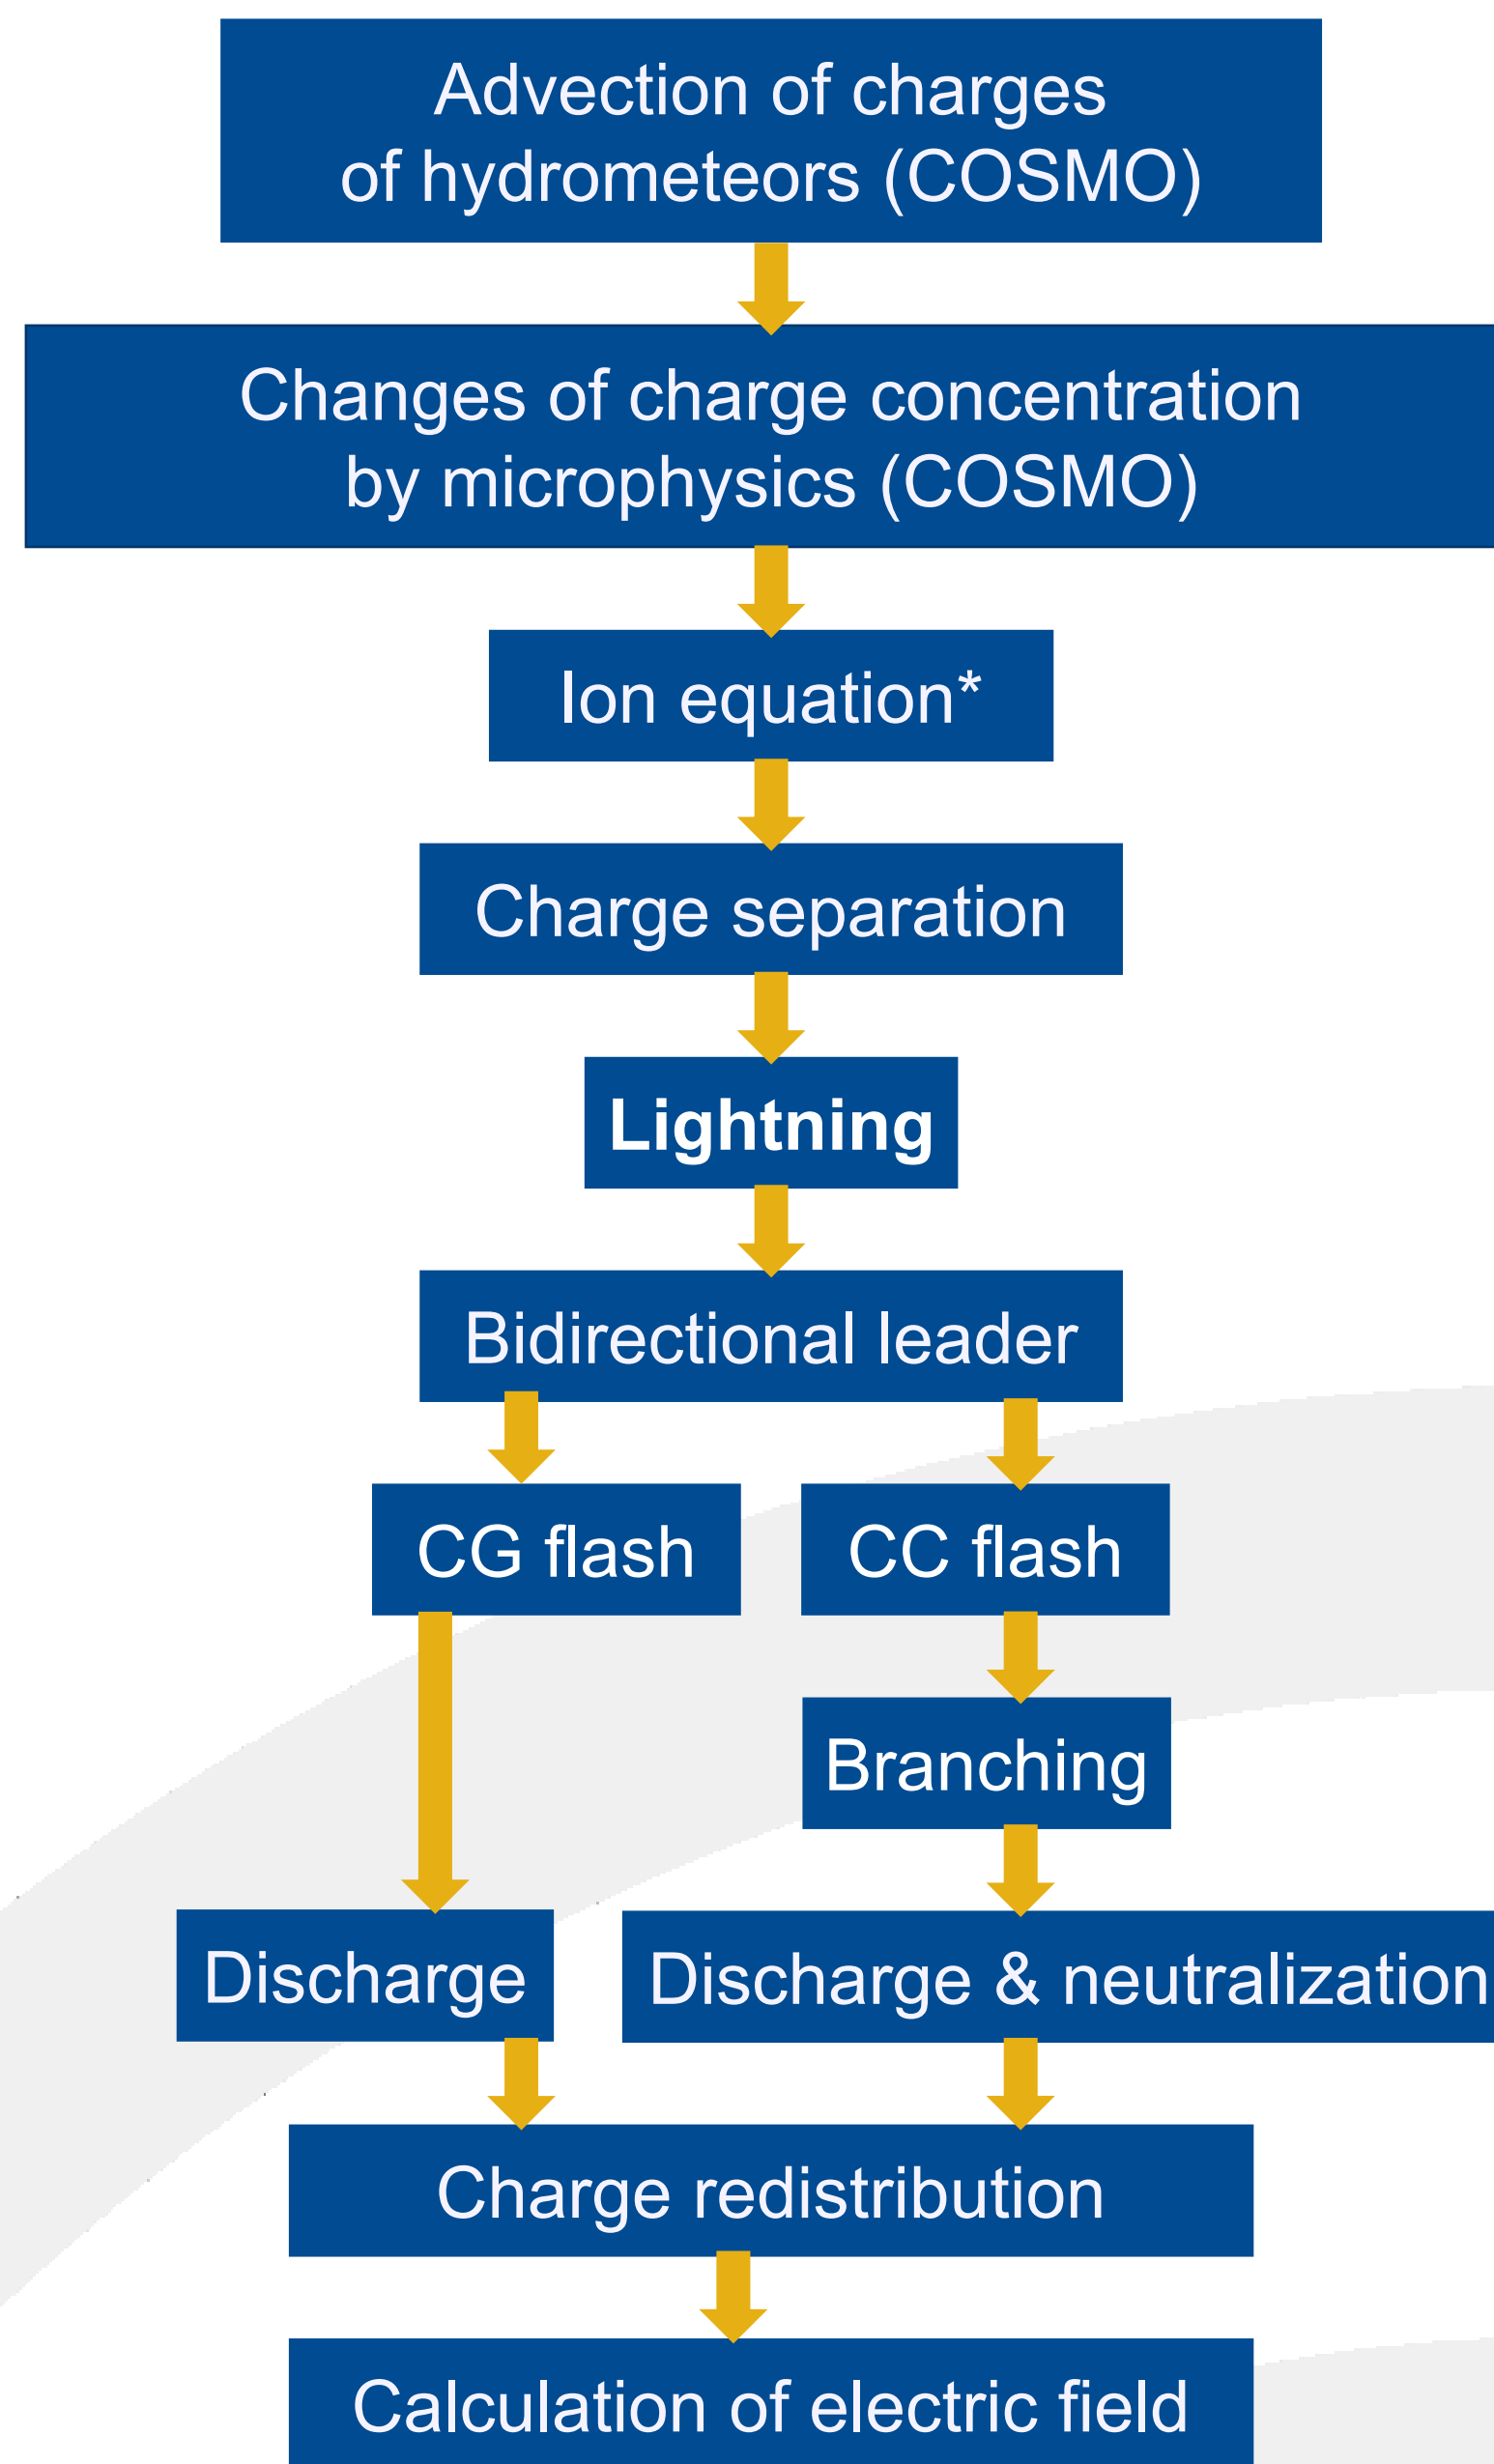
Advection of charges of hydrometeors (COSMO)

Changes of charge concentration by microphysics (COSMO)

Ion equation*

Charge separation

Lightning

Bidirectional leader

CG flash

CC flash

Branching

Discharge

Discharge & neutralization

Charge redistribution

Calculation of electric field